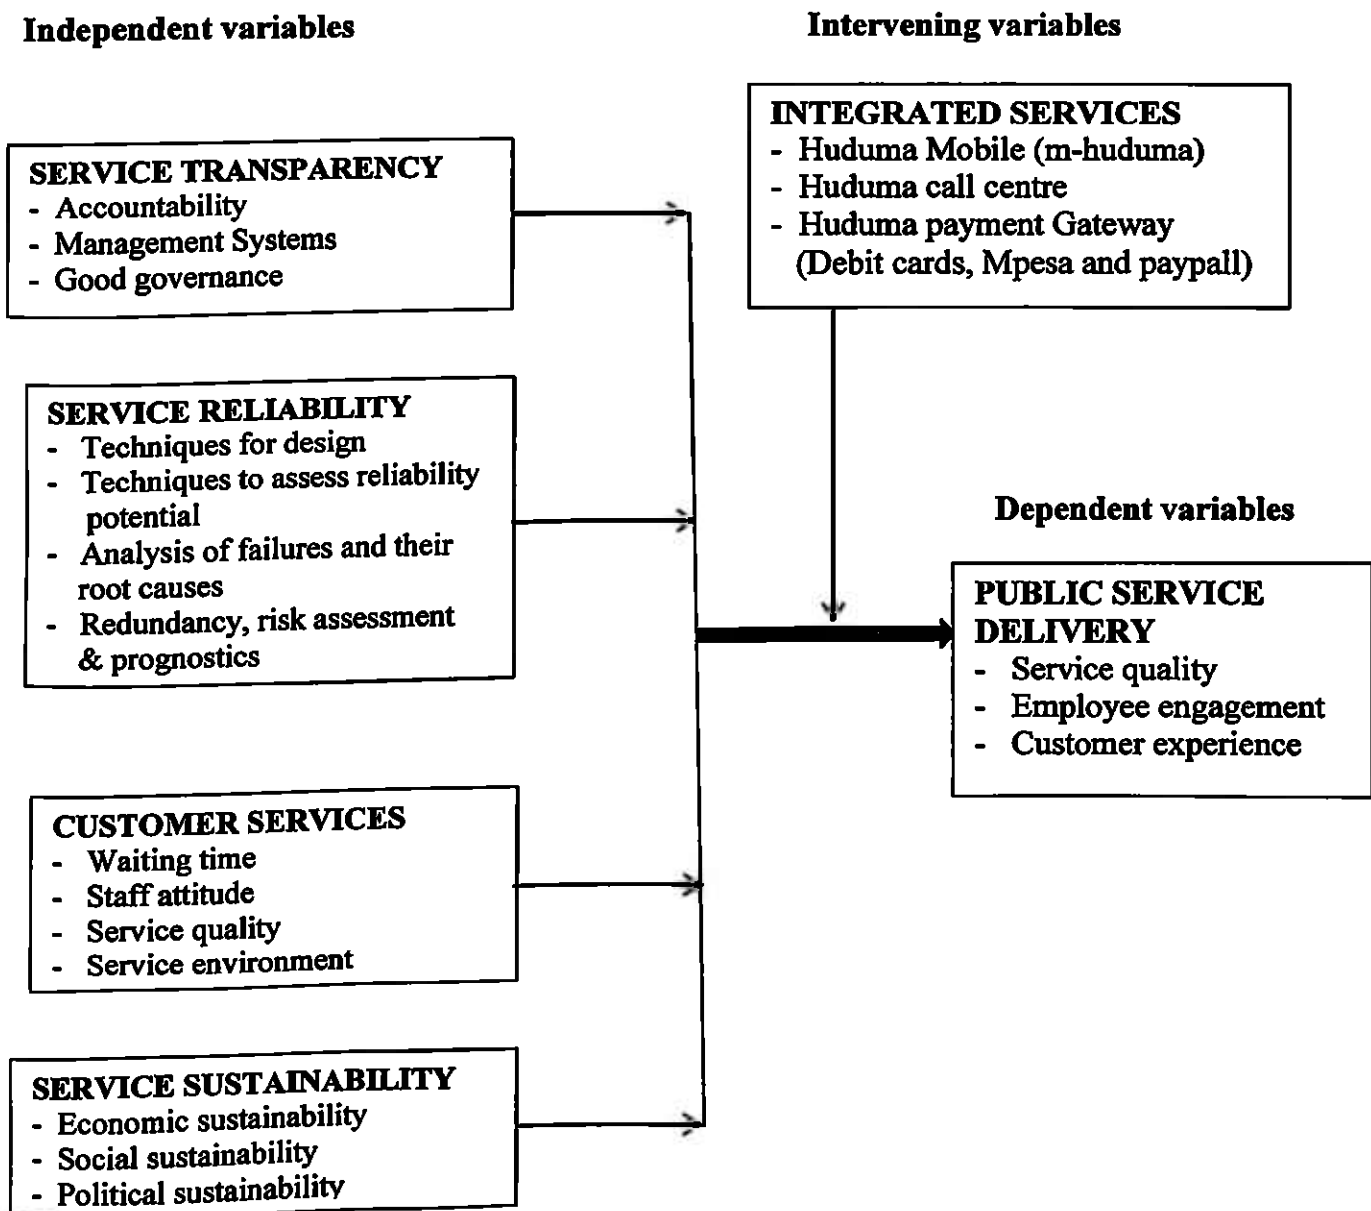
Independent variables

Intervening variables

INTEGRATED SERVICES
- Huduma Mobile (m-huduma)
- Huduma call centre
- Huduma payment Gateway (Debit cards, Mpesa and paypall)

SERVICE TRANSPARENCY
- Accountability
- Management Systems
- Good governance

SERVICE RELIABILITY
- Techniques for design
- Techniques to assess reliability potential
- Analysis of failures and their root causes
- Redundancy, risk assessment & prognostics

Dependent variables

PUBLIC SERVICE DELIVERY
- Service quality
- Employee engagement
- Customer experience

CUSTOMER SERVICES
- Waiting time
- Staff attitude
- Service quality
- Service environment

SERVICE SUSTAINABILITY
- Economic sustainability
- Social sustainability
- Political sustainability